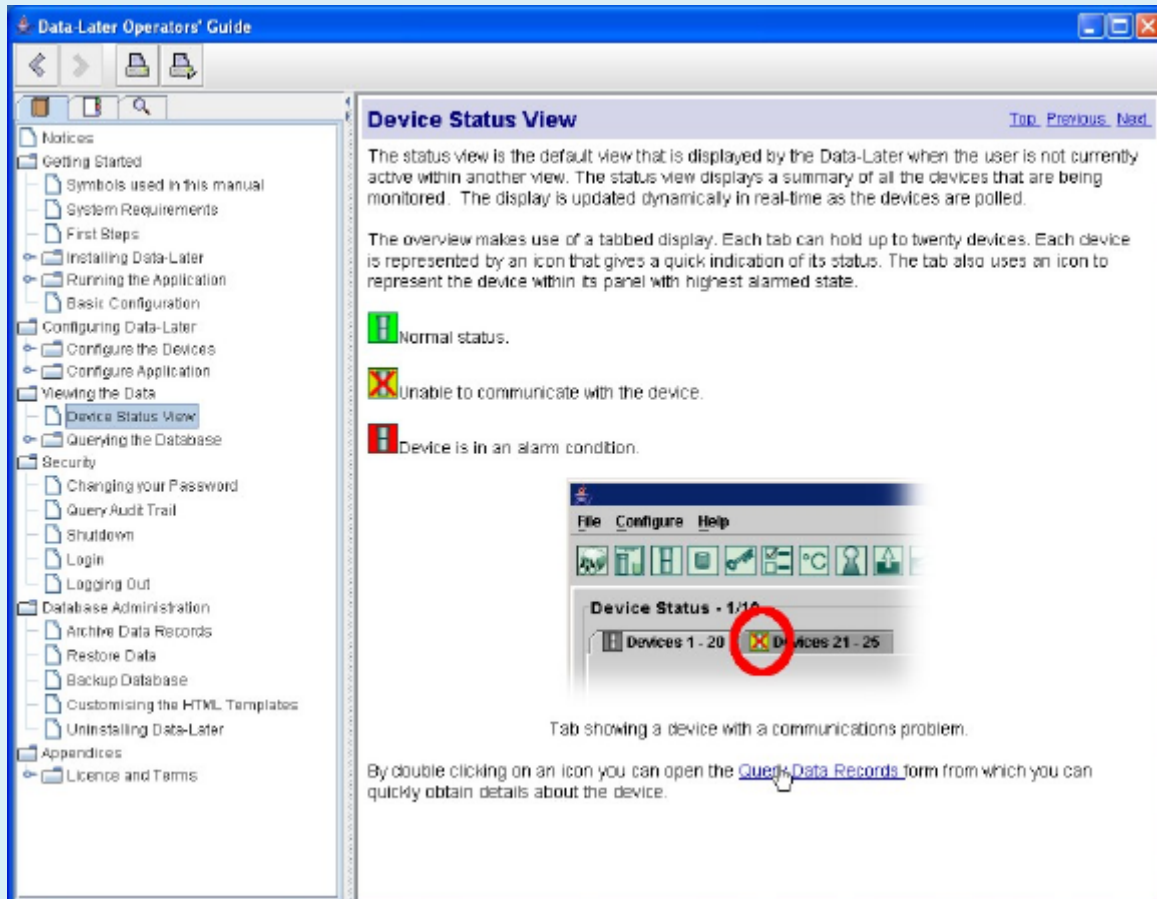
Data-Later Operators' Guide

Notices
Getting Started
Symbols used in this manual
System Requirements
First Steps
Installing Data-Later
Running the Application
Basic Configuration
Configuring Data-Later
Configure the Devices
Configure Application
Viewing the Data
Device Status View
Querying the Database
Security
Changing your Password
Query Audit Trail
Shutdown
Login
Logging Out
Database Administration
Archive Data Records
Restore Data
Backup Database
Customising the HTML Templates
Uninstalling Data-Later
Appendices
Licence and Terms

Device Status View

Top Previous Next

The status view is the default view that is displayed by the Data-Later when the user is not currently active within another view. The status view displays a summary of all the devices that are being monitored. The display is updated dynamically in real-time as the devices are polled.

The overview makes use of a tabbed display. Each tab can hold up to twenty devices. Each device is represented by an icon that gives a quick indication of its status. The tab also uses an icon to represent the device within its panel with highest alarmed state.

Normal status.

Unable to communicate with the device.

Device is in an alarm condition.

File Configure Help

°C

Device Status - 1/10

Devices 1 - 20 Devices 21 - 25

Tab showing a device with a communications problem.

By double clicking on an icon you can open the Query Data Records form from which you can quickly obtain details about the device.